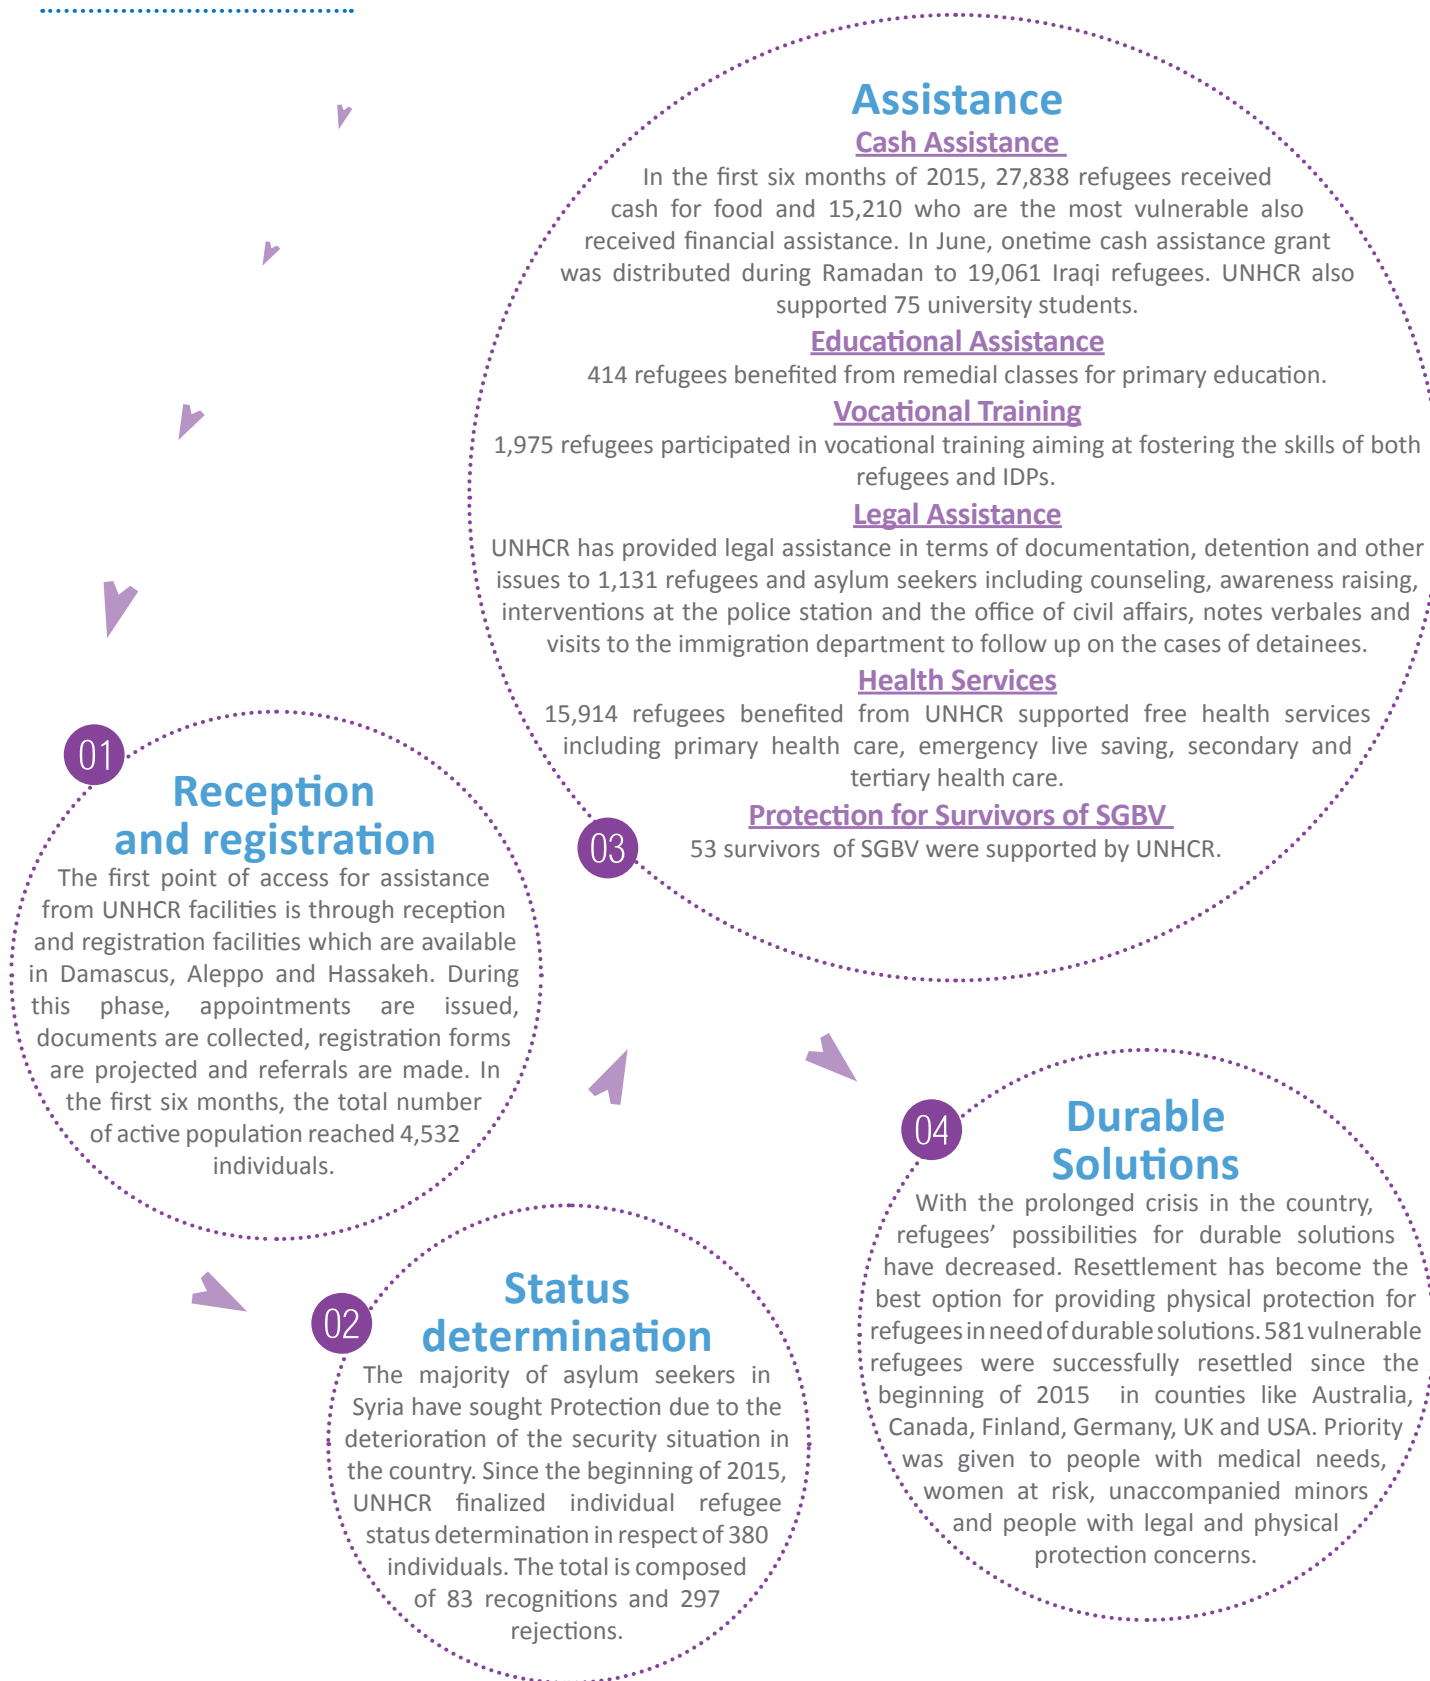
Assistance

Cash Assistance

In the first six months of 2015, 27,838 refugees received cash for food and 15,210 who are the most vulnerable also received financial assistance. In June, onetime cash assistance grant was distributed during Ramadan to 19,061 Iraqi refugees. UNHCR also supported 75 university students.

Educational Assistance

414 refugees benefited from remedial classes for primary education.

Vocational Training

1,975 refugees participated in vocational training aiming at fostering the skills of both refugees and IDPs.

Legal Assistance

UNHCR has provided legal assistance in terms of documentation, detention and other issues to 1,131 refugees and asylum seekers including counseling, awareness raising, interventions at the police station and the office of civil affairs, notes verbales and visits to the immigration department to follow up on the cases of detainees.

Health Services

15,914 refugees benefited from UNHCR supported free health services including primary health care, emergency live saving, secondary and tertiary health care.

Protection for Survivors of SGBV

53 survivors of SGBV were supported by UNHCR.

03

01

Reception and registration

The first point of access for assistance from UNHCR facilities is through reception and registration facilities which are available in Damascus, Aleppo and Hassakeh. During this phase, appointments are issued, documents are collected, registration forms are projected and referrals are made. In the first six months, the total number of active population reached 4,532 individuals.

04

Durable Solutions

With the prolonged crisis in the country, refugees' possibilities for durable solutions have decreased. Resettlement has become the best option for providing physical protection for refugees in need of durable solutions. 581 vulnerable refugees were successfully resettled since the beginning of 2015 in counties like Australia, Canada, Finland, Germany, UK and USA. Priority was given to people with medical needs, women at risk, unaccompanied minors and people with legal and physical protection concerns.

02

Status determination

The majority of asylum seekers in Syria have sought Protection due to the deterioration of the security situation in the country. Since the beginning of 2015, UNHCR finalized individual refugee status determination in respect of 380 individuals. The total is composed of 83 recognitions and 297 rejections.